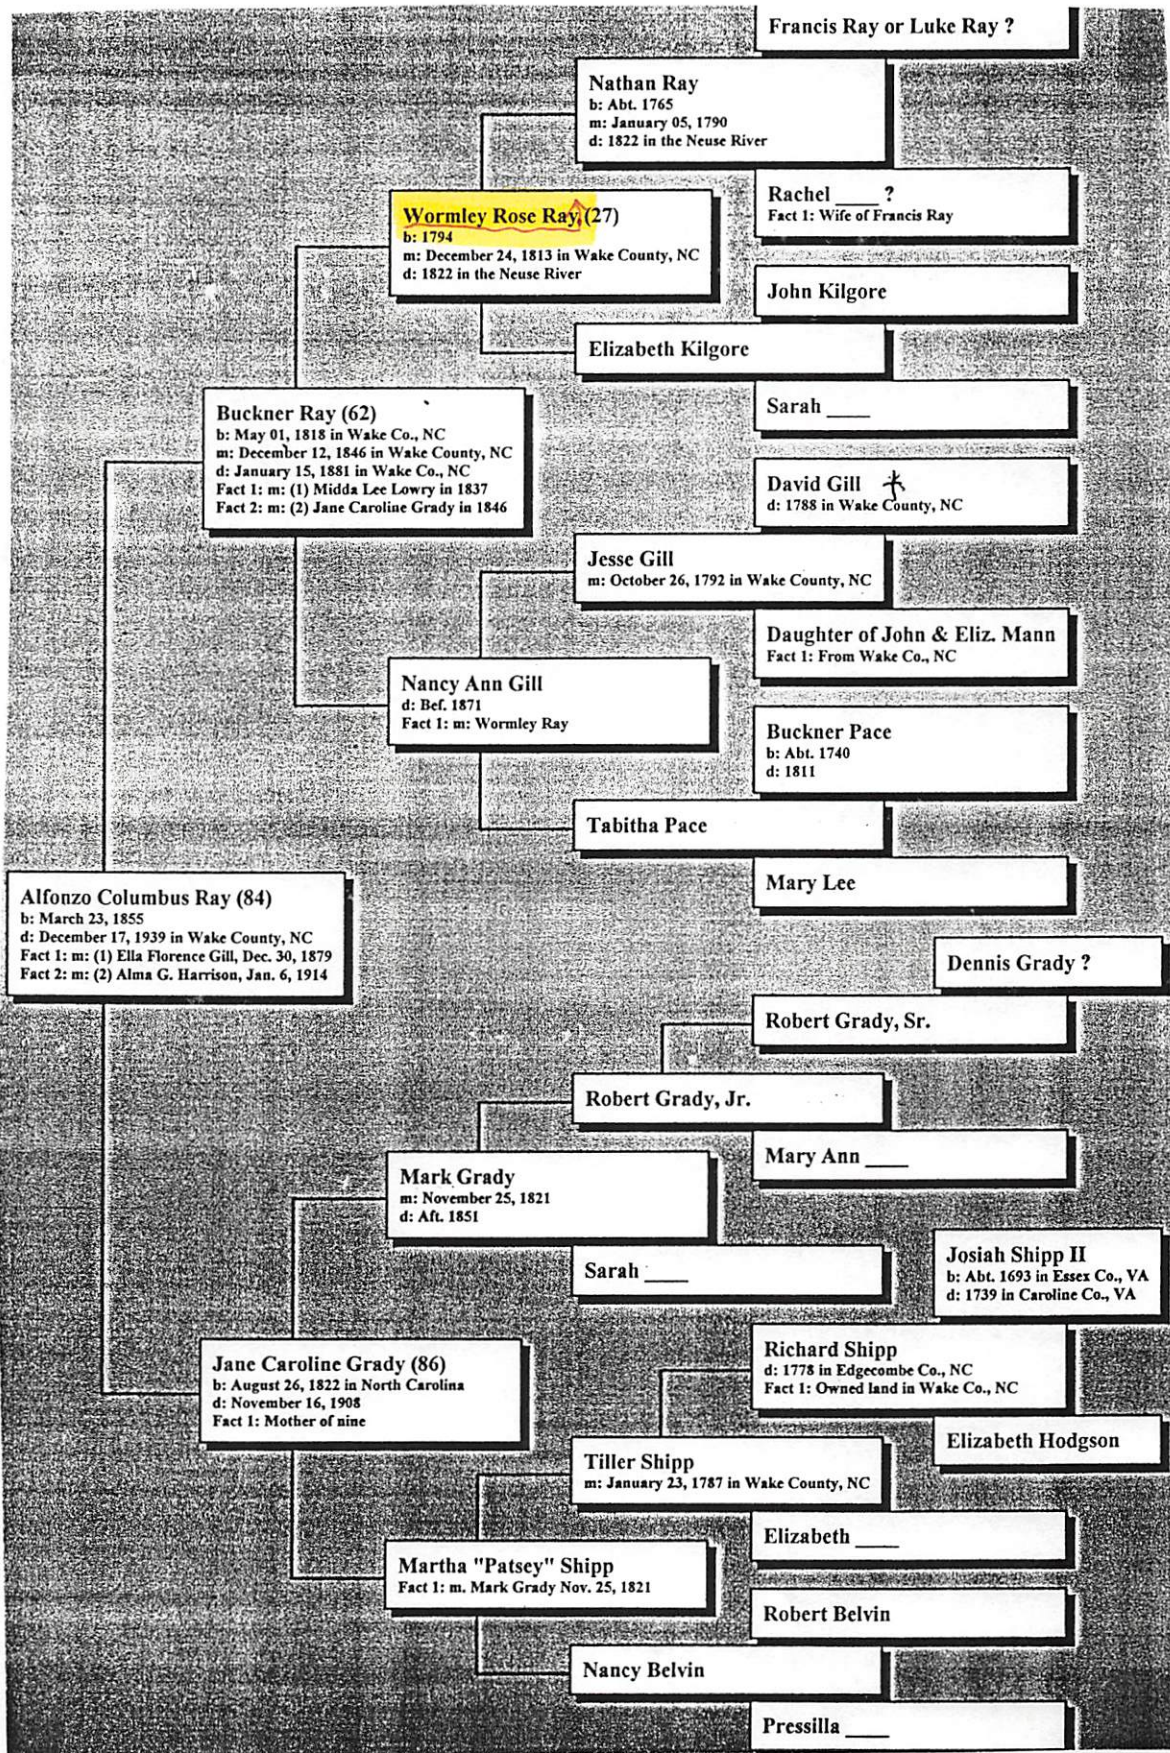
Francis Ray or Luke Ray ?

Nathan Ray
b: Abt. 1765
m: January 05, 1790
d: 1822 in the Neuse River

Rachel ____ ?
Fact 1: Wife of Francis Ray

Wormley Rose Ray (27)
b: 1794
m: December 24, 1813 in Wake County, NC
d: 1822 in the Neuse River

John Kilgore

Elizabeth Kilgore

Sarah ____

Buckner Ray (62)
b: May 01, 1818 in Wake Co., NC
m: December 12, 1846 in Wake County, NC
d: January 15, 1881 in Wake Co., NC
Fact 1: m: (1) Midda Lee Lowry in 1837
Fact 2: m: (2) Jane Caroline Grady in 1846

David Gill
d: 1788 in Wake County, NC

Jesse Gill
m: October 26, 1792 in Wake County, NC

Daughter of John & Eliz. Mann
Fact 1: From Wake Co., NC

Nancy Ann Gill
d: Bef. 1871
Fact 1: m: Wormley Ray

Buckner Pace
b: Abt. 1740
d: 1811

Tabitha Pace

Mary Lee

Alfonzo Columbus Ray (84)
b: March 23, 1855
d: December 17, 1939 in Wake County, NC
Fact 1: m: (1) Ella Florence Gill, Dec. 30, 1879
Fact 2: m: (2) Alma G. Harrison, Jan. 6, 1914

Dennis Grady ?

Robert Grady, Sr.

Robert Grady, Jr.

Mary Ann ____

Mark Grady
m: November 25, 1821
d: Aft. 1851

Sarah ____

Josiah Shipp II
b: Abt. 1693 in Essex Co., VA
d: 1739 in Caroline Co., VA

Richard Shipp
d: 1778 in Edgecombe Co., NC
Fact 1: Owned land in Wake Co., NC

Jane Caroline Grady (86)
b: August 26, 1822 in North Carolina
d: November 16, 1908
Fact 1: Mother of nine

Elizabeth Hodgson

Tiller Shipp
m: January 23, 1787 in Wake County, NC

Elizabeth ____

Martha "Patsey" Shipp
Fact 1: m. Mark Grady Nov. 25, 1821

Robert Belvin

Nancy Belvin

Pressilla ____